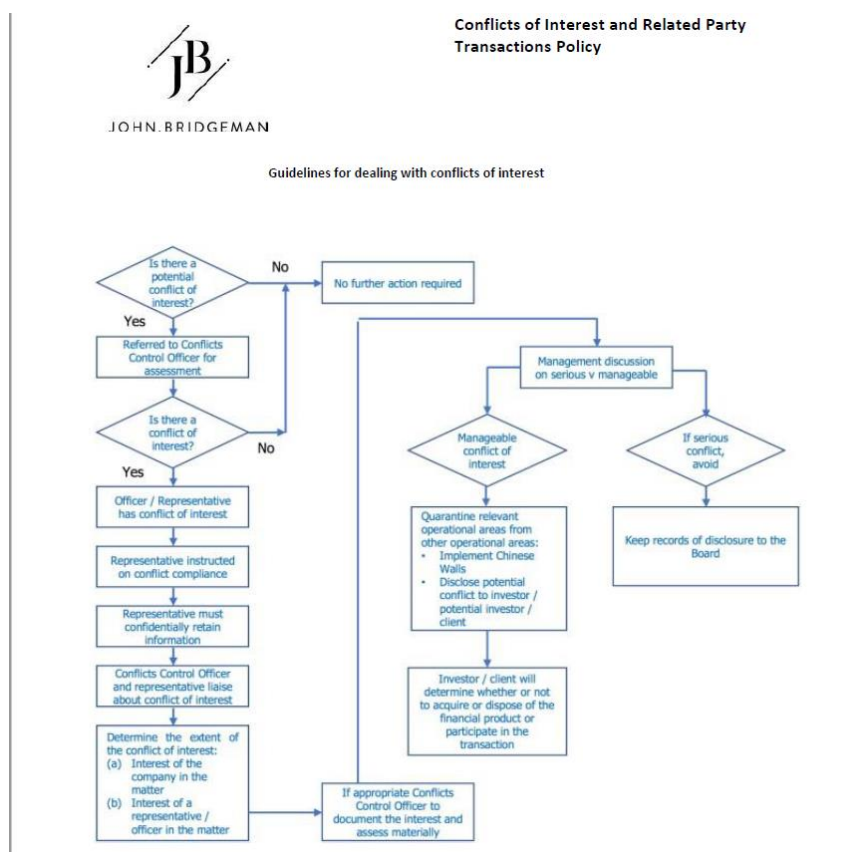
JB

JOHN.BRIDGEMAN

Conflicts of Interest and Related Party Transactions Policy

Guidelines for dealing with conflicts of interest

Is there a potential conflict of interest?

No

No further action required

Yes

Referred to Conflicts Control Officer for assessment

Is there a conflict of interest?

No

Yes

Officer / Representative has conflict of interest

Representative instructed on conflict compliance

Representative must confidentially retain information

Conflicts Control Officer and representative liaise about conflict of interest

Determine the extent of the conflict of interest:
(a) Interest of the company in the matter
(b) Interest of a representative / officer in the matter

If appropriate Conflicts Control Officer to document the interest and assess materially

Management discussion on serious v manageable

Manageable conflict of interest

If serious conflict, avoid

Quarantine relevant operational areas from other operational areas:
• Implement Chinese Walls
• Disclose potential conflict to investor / potential investor / client

Keep records of disclosure to the Board

Investor / client will determine whether or not to acquire or dispose of the financial product or participate in the transaction